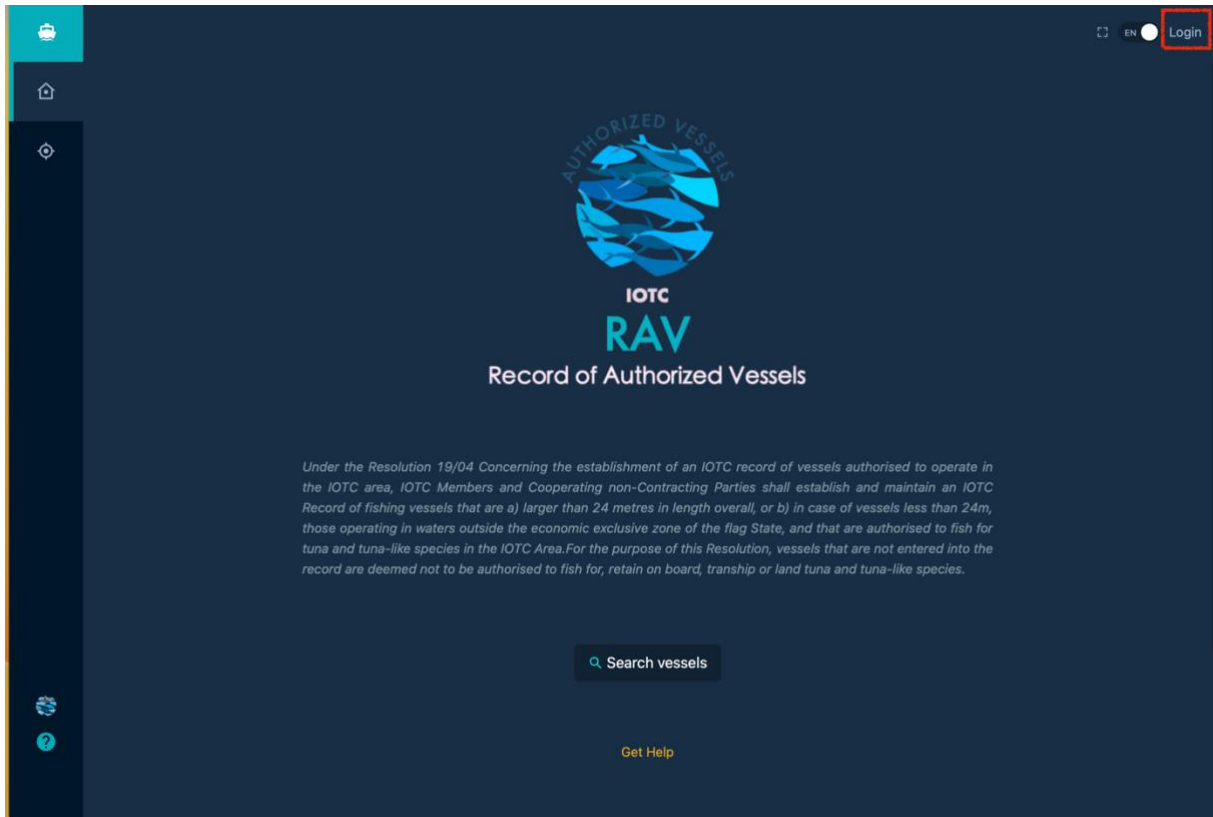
EN Login

AUTHORIZED VESSELS

IOTC
RAV
Record of Authorized Vessels

Under the Resolution 19/04 Concerning the establishment of an IOTC record of vessels authorised to operate in the IOTC area, IOTC Members and Cooperating non-Contracting Parties shall establish and maintain an IOTC Record of fishing vessels that are a) larger than 24 metres in length overall, or b) in case of vessels less than 24m, those operating in waters outside the economic exclusive zone of the flag State, and that are authorised to fish for tuna and tuna-like species in the IOTC Area.For the purpose of this Resolution, vessels that are not entered into the record are deemed not to be authorised to fish for, retain on board, tranship or land tuna and tuna-like species.

Search vessels

Get Help